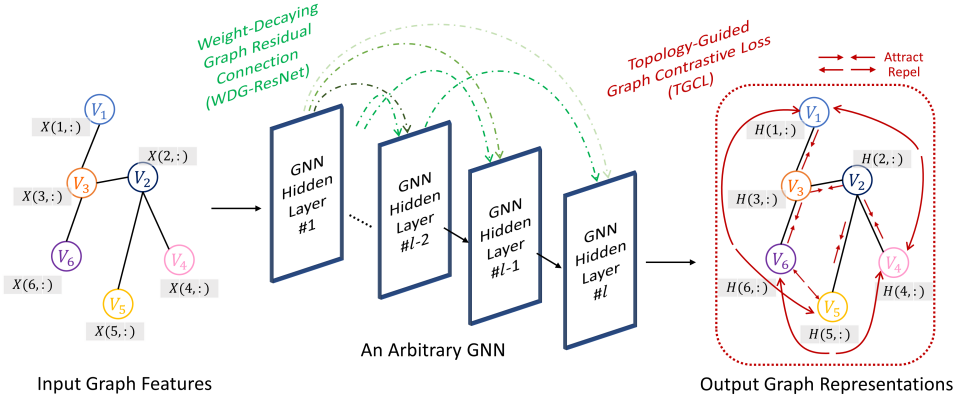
Weight-Decaying Graph Residual Connection (WDG-ResNet)

Topology-Guided Graph Contrastive Loss (TGCL)

Attract
Repel

$V_1$
$X(1,:)$
$V_3$
$V_2$
$X(2,:)$
$X(3,:)$
$V_6$
$V_4$
$X(6,:)$
$V_5$
$X(4,:)$
$X(5,:)$

GNN Hidden Layer #1

GNN Hidden Layer #$l$-2

GNN Hidden Layer #$l$-1

GNN Hidden Layer #$l$

$V_1$
$H(1,:)$
$H(2,:)$
$V_3$
$V_2$
$H(3,:)$
$V_6$
$V_4$
$H(6,:)$
$V_5$
$H(4,:)$
$H(5,:)$

An Arbitrary GNN

Input Graph Features

Output Graph Representations